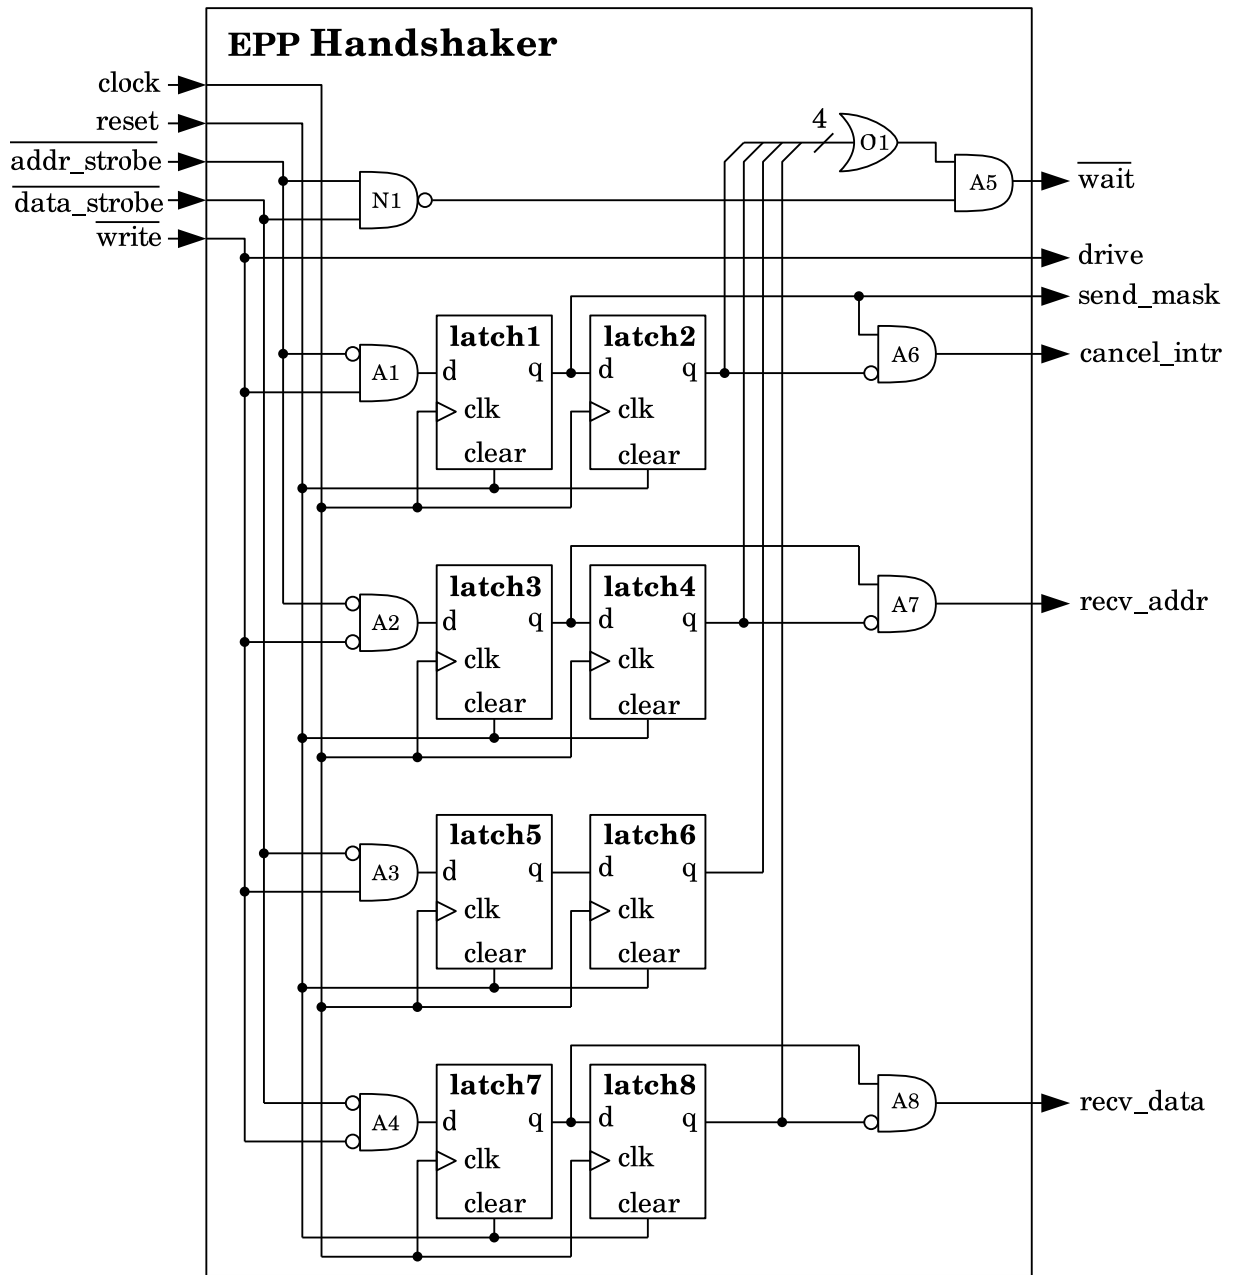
EPP Handshaker

clock
reset
$\overline{\text{addr\_strobe}}$
$\overline{\text{data\_strobe}}$
$\overline{\text{write}}$

N1
4
O1
A5
$\overline{\text{wait}}$
drive
send_mask
cancel_intr
recv_addr
recv_data

A1
latch1
d
q
clk
clear
latch2
d
q
clk
clear
A6

A2
latch3
d
q
clk
clear
latch4
d
q
clk
clear
A7

A3
latch5
d
q
clk
clear
latch6
d
q
clk
clear

A4
latch7
d
q
clk
clear
latch8
d
q
clk
clear
A8